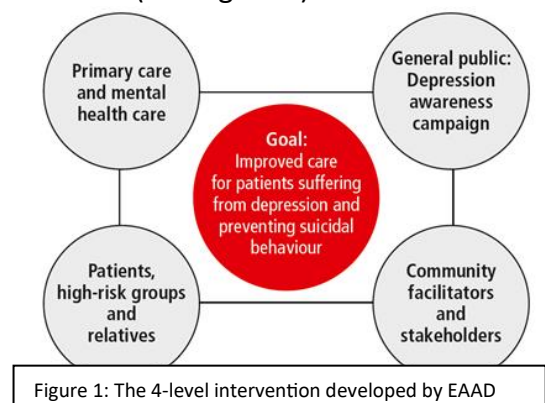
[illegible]

Primary care and mental health care

General public: Depression awareness campaign

Goal: Improved care for patients suffering from depression and preventing suicidal behaviour

Patients, high-risk groups and relatives

Community facilitators and stakeholders

Figure 1: The 4-level intervention developed by EAAD